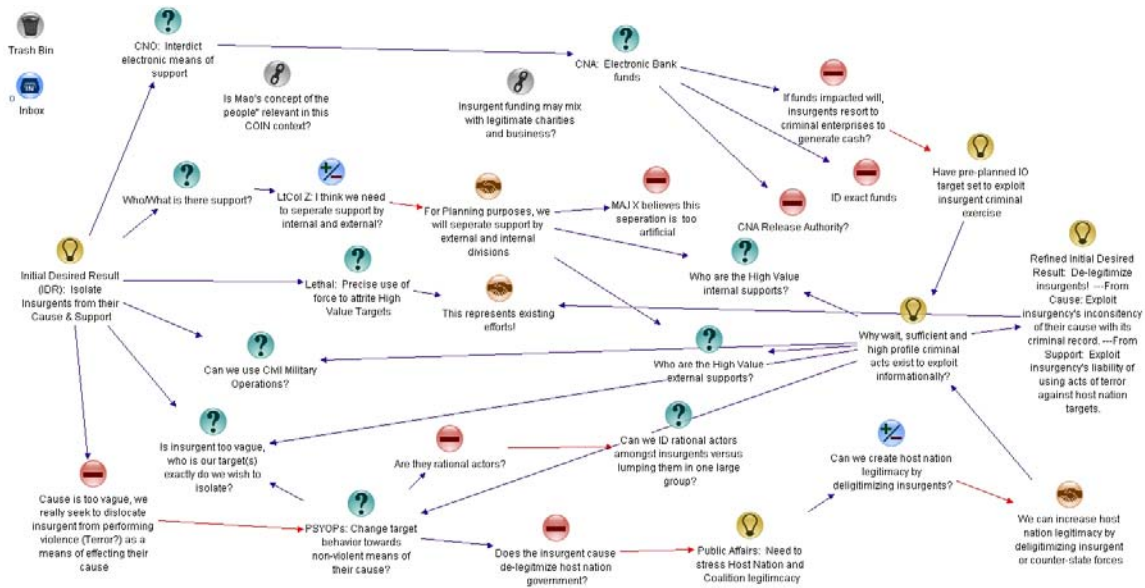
Trash Bin

Inbox

CNO: Interdict electronic means of support

Is Mao's concept of the people" relevant in this COIN context?

Insurgent funding may mix with legitimate charities and business?

CNA: Electronic Bank funds

If funds impacted will, insurgents resort to criminal enterprises to generate cash?

Have pre-planned IO target set to exploit insurgent criminal exercise

ID exact funds

CNA Release Authority?

Who/What is there support?

LtCol Z: I think we need to seperate support by internal and external?

For Planning purposes, we will seperate support by external and internal divisions

MAJ X believes this seperation is too artificial

Who are the High Value internal supports?

Refined Initial Desired Result: De-legitimize insurgents! ---From Cause: Exploit insurgency's inconsistency of their cause with its criminal record. ---From Support: Exploit insurgency's liability of using acts of terror against host nation targets.

Initial Desired Result (IDR): Isolate Insurgents from their Cause & Support

Lethal: Precise use of force to attrite High Value Targets

This represents existing efforts!

Why wait, sufficient and high profile criminal acts exist to exploit informationally?

Can we use Civil Military Operations?

Who are the High Value external supports?

Is insurgent too vague, who is our target(s) exactly do we wish to isolate?

Can we ID rational actors amongst insurgents versus lumping them in one large group?

Are they rational actors?

Can we create host nation legitimacy by deligitimizing insurgents?

Cause is too vague, we really seek to dislocate insurgent from performing violence (Terror?) as a means of effecting their cause

PSYOPs: Change target behavior towards non-violent means of their cause?

Does the insurgent cause de-legitmize host nation government?

Public Affairs: Need to stress Host Nation and Coalition legitimcacy

We can increase host nation legitimacy by deligitimizing insurgent or counter-state forces